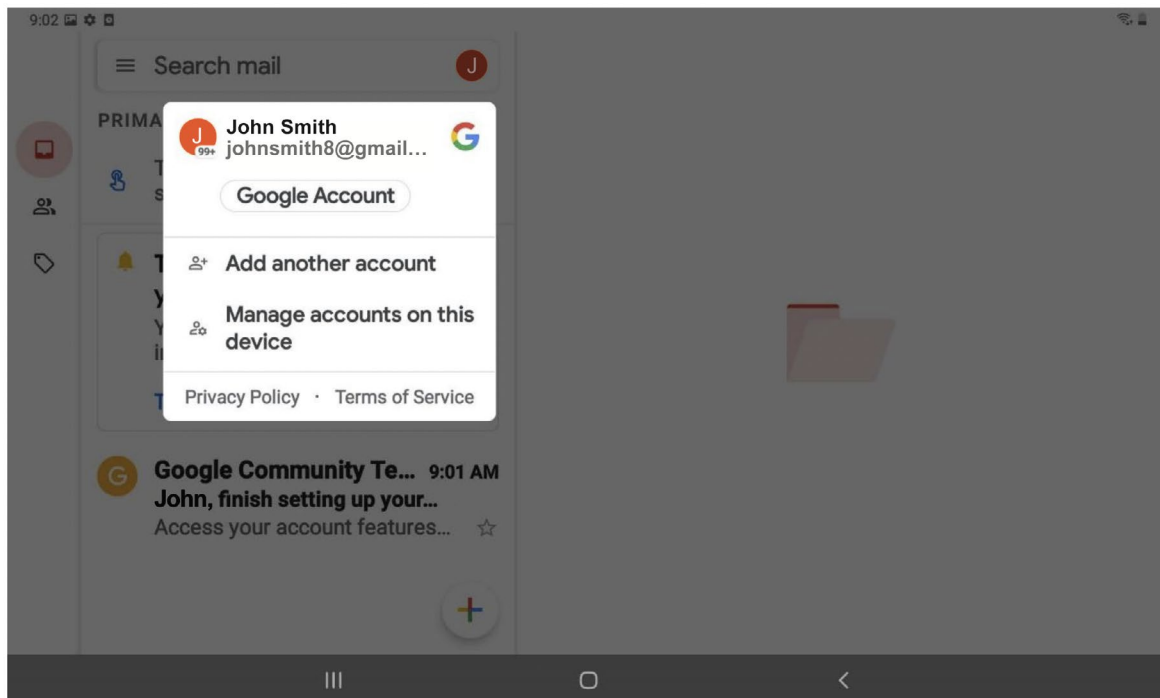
9:02

Search mail

J

PRIMA

T
s

T
y
Y
in
T

J
99+
John Smith
johnsmith8@gmail...

G

Google Account

Add another account

Manage accounts on this device

Privacy Policy · Terms of Service

G
Google Community Te... 9:01 AM
John, finish setting up your...
Access your account features...